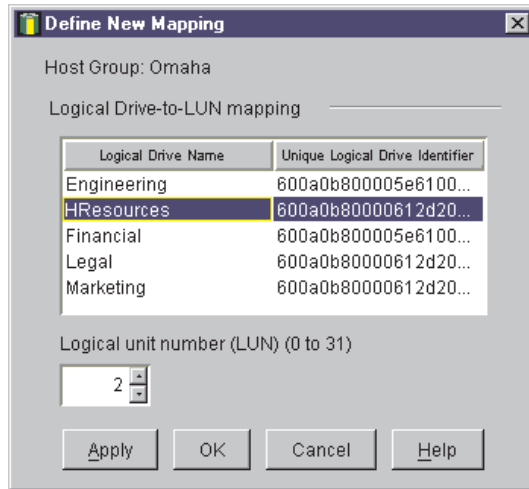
Define New Mapping

Host Group: Omaha

Logical Drive-to-LUN mapping

| Logical Drive Name | Unique Logical Drive Identifier |
|---|---|
| Engineering | 600a0b800005e6100... |
| HResources | 600a0b80000612d20... |
| Financial | 600a0b800005e6100... |
| Legal | 600a0b80000612d20... |
| Marketing | 600a0b80000612d20... |

Logical unit number (LUN) (0 to 31)

2

Apply OK Cancel Help